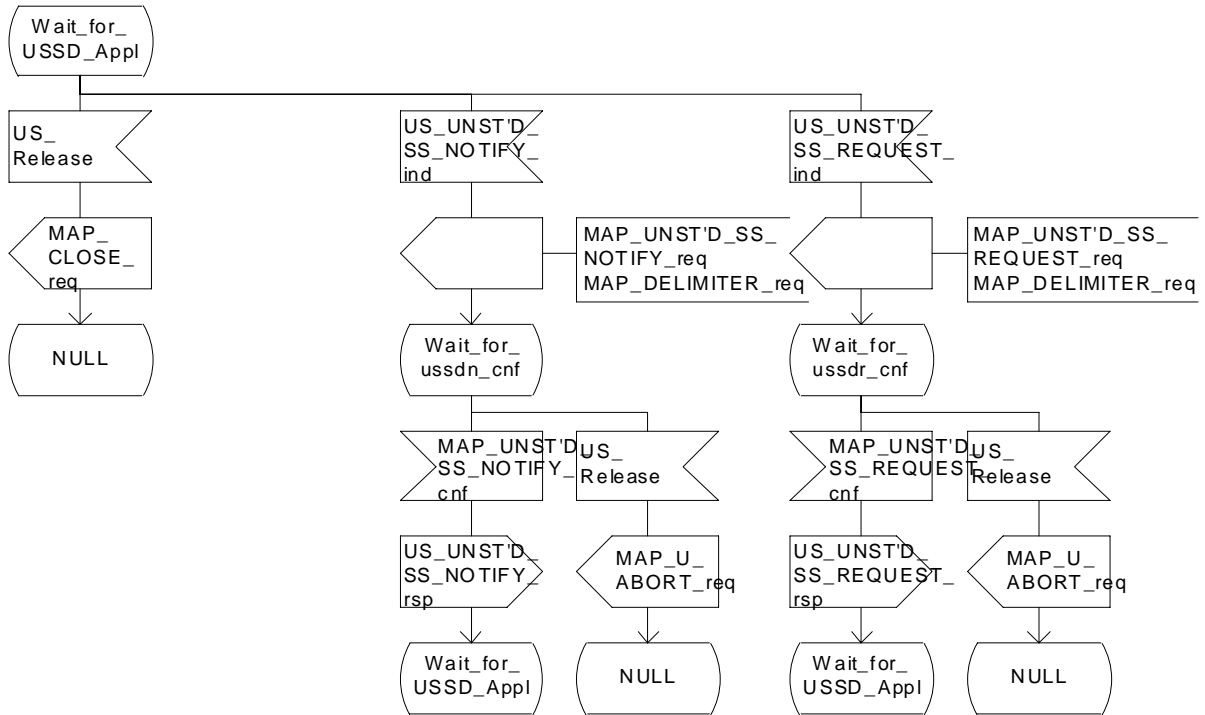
Wait_for_ USSD_Appl

US_ Release

MAP_ CLOSE_ req

NULL

US_UNST'D_ SS_NOTIFY_ ind

MAP_UNST'D_SS_ NOTIFY_req MAP_DELIMITER_req

Wait_for_ ussdn_cnf

MAP_UNST'D_ SS_NOTIFY_ cnf

US_ Release

US_UNST'D_ SS_NOTIFY_ rsp

MAP_U_ ABORT_req

Wait_for_ USSD_Appl

NULL

US_UNST'D_ SS_REQUEST_ ind

MAP_UNST'D_SS_ REQUEST_req MAP_DELIMITER_req

Wait_for_ ussdr_cnf

MAP_UNST'D_ SS_REQUEST_ cnf

US_ Release

US_UNST'D_ SS_REQUEST_ rsp

MAP_U_ ABORT_req

Wait_for_ USSD_Appl

NULL